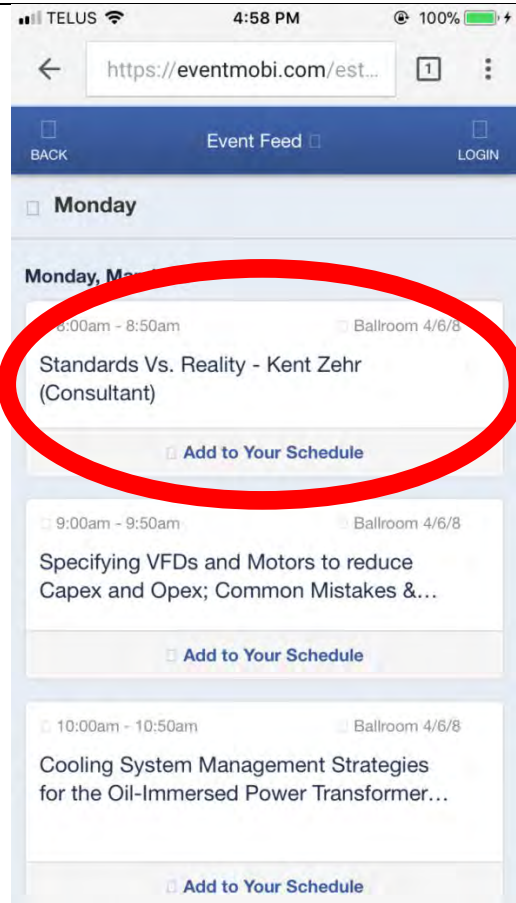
TELUS 4:58 PM 100%

https://eventmobi.com/est...

1

BACK

Event Feed

LOGIN

Monday

Monday, Ma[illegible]

8:00am - 8:50am Ballroom 4/6/8

Standards Vs. Reality - Kent Zehr (Consultant)

Add to Your Schedule

9:00am - 9:50am Ballroom 4/6/8

Specifying VFDs and Motors to reduce Capex and Opex; Common Mistakes &...

Add to Your Schedule

10:00am - 10:50am Ballroom 4/6/8

Cooling System Management Strategies for the Oil-Immersed Power Transformer...

Add to Your Schedule